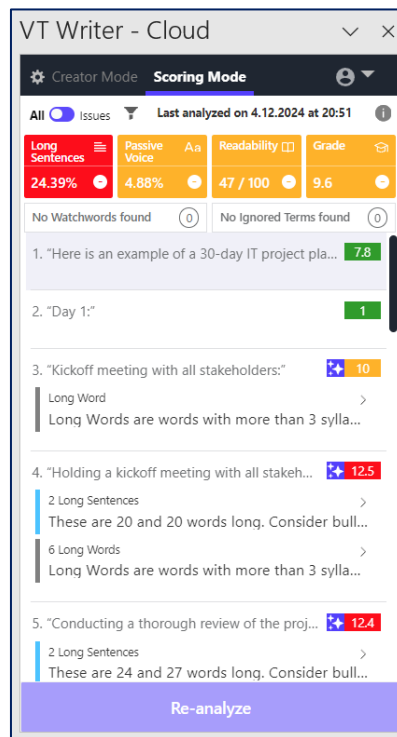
VT Writer - Cloud

Creator Mode Scoring Mode

All Issues Last analyzed on 4.12.2024 at 20:51

| Long Sentences | Passive Voice | Readability | Grade |
|---|---|---|---|
| 24.39% | 4.88% | 47 / 100 | 9.6 |

No Watchwords found 0
No Ignored Terms found 0

1. "Here is an example of a 30-day IT project pla... 7.8

2. "Day 1:" 1

3. "Kickoff meeting with all stakeholders:" 10
Long Word
Long Words are words with more than 3 sylla...

4. "Holding a kickoff meeting with all stakeh... 12.5
2 Long Sentences
These are 20 and 20 words long. Consider bull...
6 Long Words
Long Words are words with more than 3 sylla...

5. "Conducting a thorough review of the proj... 12.4
2 Long Sentences
These are 24 and 27 words long. Consider bull...

Re-analyze